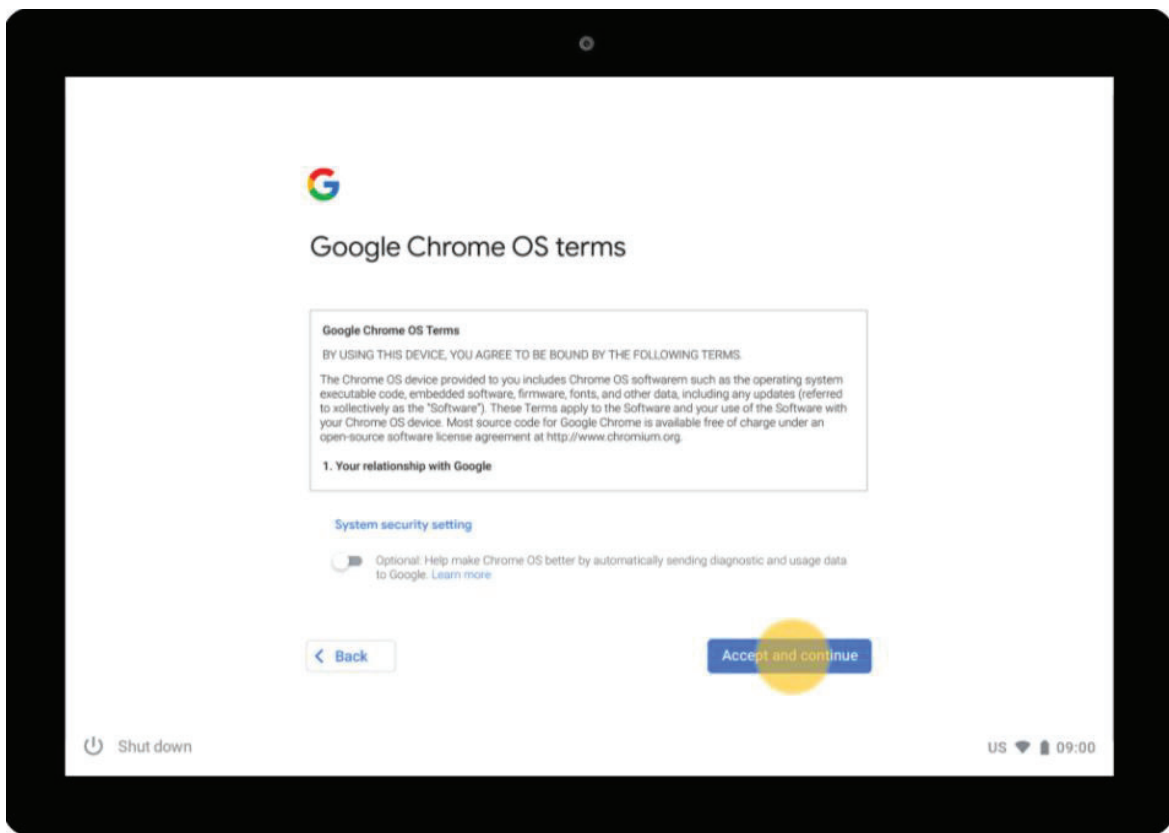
G

Google Chrome OS terms

Google Chrome OS Terms

BY USING THIS DEVICE, YOU AGREE TO BE BOUND BY THE FOLLOWING TERMS.

The Chrome OS device provided to you includes Chrome OS softwarem such as the operating system executable code, embedded software, firmware, fonts, and other data, including any updates (referred to xollectively as the "Software"). These Terms apply to the Software and your use of the Software with your Chrome OS device. Most source code for Google Chrome is available free of charge under an open-source software license agreement at http://www.chromium.org.

1. Your relationship with Google

System security setting

Optional: Help make Chrome OS better by automatically sending diagnostic and usage data to Google. Learn more

< Back

Accept and continue

Shut down

US 09:00